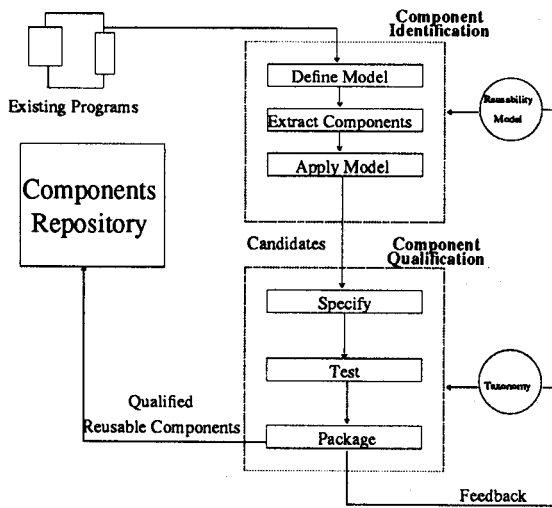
Component Identification

Existing Programs

Define Model

Extract Components

Apply Model

Reusability Model

Components Repository

Candidates

Component Qualification

Specify

Test

Taxonomy

Qualified Reusable Components

Package

Feedback